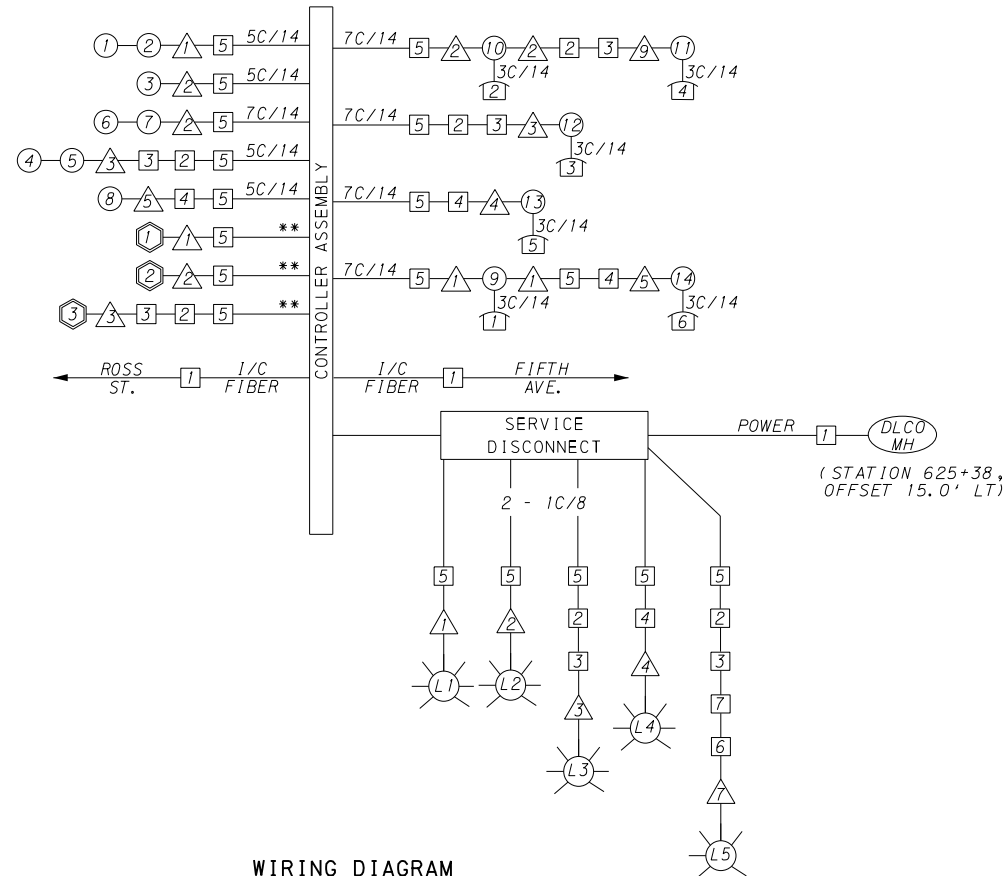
1 2 1 5 5C/14
3 2 5 5C/14
6 7 2 5 7C/14
4 5 3 3 2 5 5C/14
8 5 4 5 5C/14
1 1 5 **
2 2 5 **
3 3 3 2 5 **

CONTROLLER ASSEMBLY

7C/14 5 2 10 2 2 3 9 11
3C/14 2
3C/14 4
7C/14 5 2 3 3 12
3C/14 3
7C/14 5 4 4 13
3C/14 5
7C/14 5 1 9 1 5 4 5 14
3C/14 1
3C/14 6

ROSS ST. 1 I/C FIBER
I/C FIBER 1 FIFTH AVE.

SERVICE DISCONNECT
POWER 1 DLCO MH
(STATION 625+38, OFFSET 15.0' LT)

2 - 1C/8

5 1 L1
5 2 L2
5 2 3 3 L3
5 4 4 L4
5 2 3 7 6 7 L5

WIRING DIAGRAM